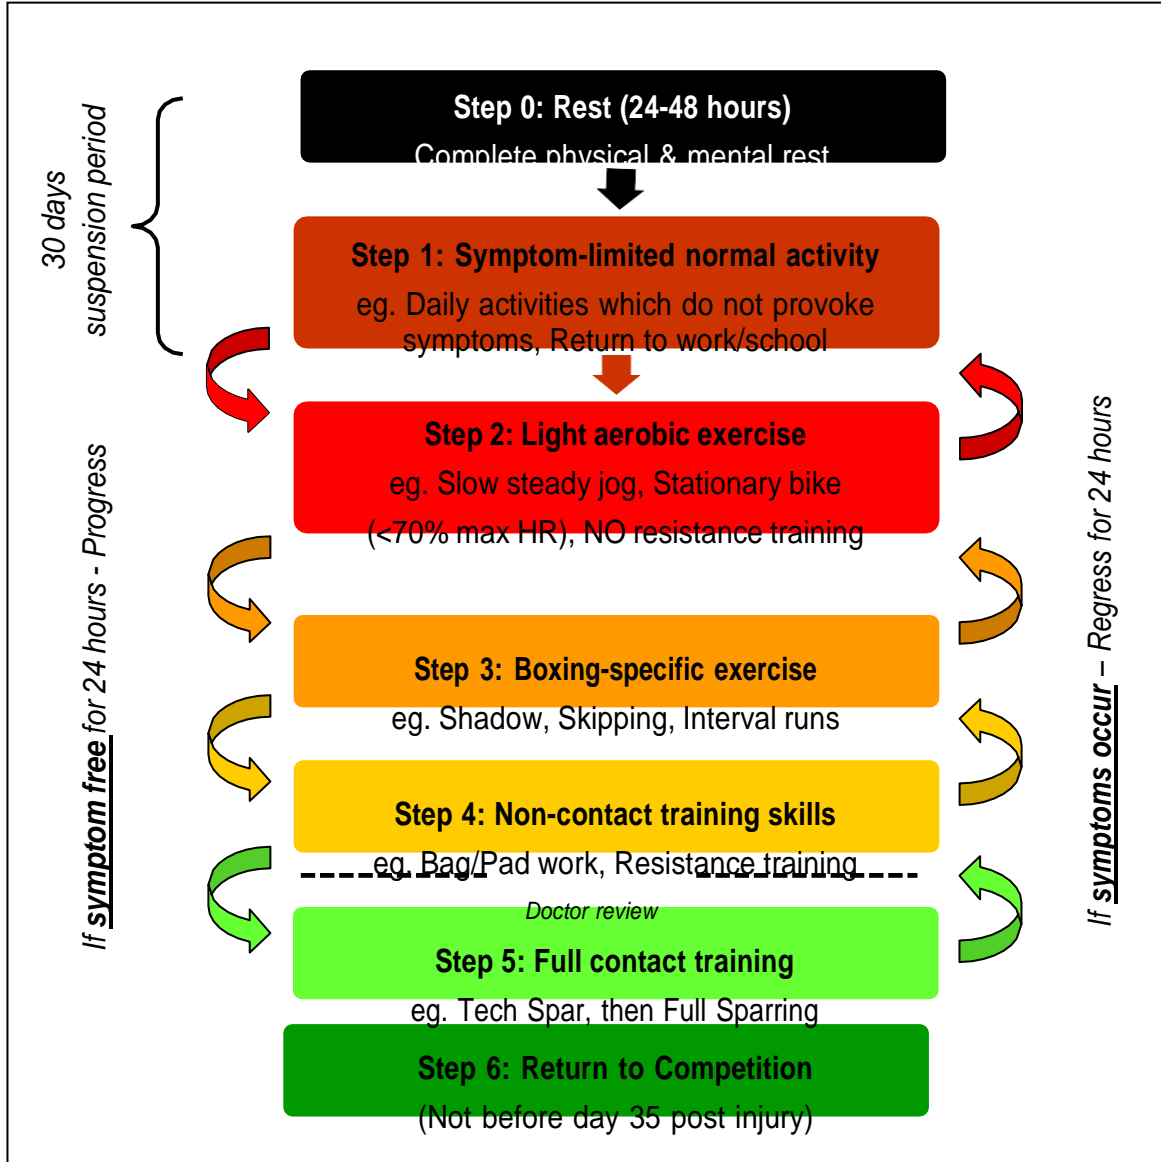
30 days
suspension period

Step 0: Rest (24-48 hours)
Complete physical & mental rest

Step 1: Symptom-limited normal activity
eg. Daily activities which do not provoke symptoms, Return to work/school

Step 2: Light aerobic exercise
eg. Slow steady jog, Stationary bike (<70% max HR), NO resistance training

Step 3: Boxing-specific exercise
eg. Shadow, Skipping, Interval runs

Step 4: Non-contact training skills
eg. Bag/Pad work, Resistance training

Doctor review

Step 5: Full contact training
eg. Tech Spar, then Full Sparring

Step 6: Return to Competition
(Not before day 35 post injury)

If symptom free for 24 hours - Progress

If symptoms occur – Regress for 24 hours